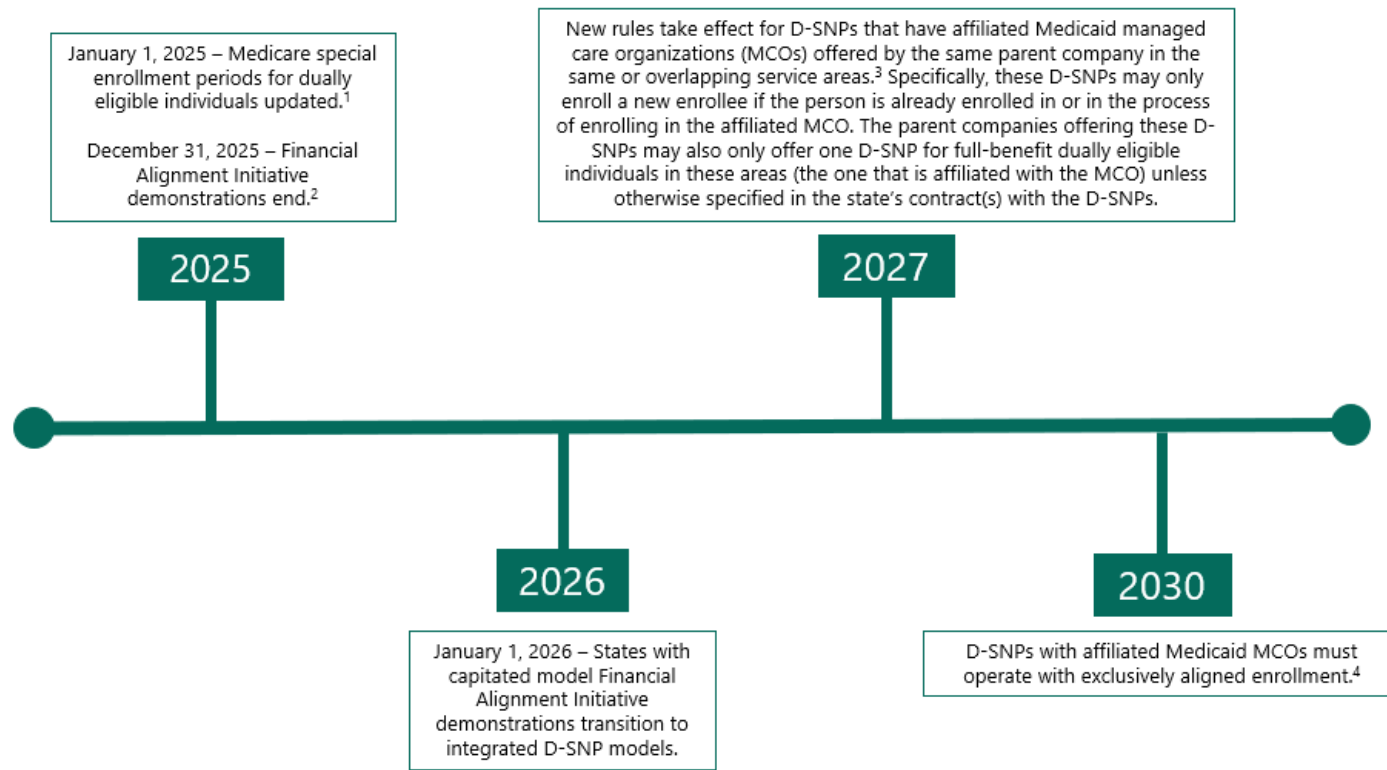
January 1, 2025 – Medicare special enrollment periods for dually eligible individuals updated.$^1$

December 31, 2025 – Financial Alignment Initiative demonstrations end.$^2$

2025

New rules take effect for D-SNPs that have affiliated Medicaid managed care organizations (MCOs) offered by the same parent company in the same or overlapping service areas.$^3$ Specifically, these D-SNPs may only enroll a new enrollee if the person is already enrolled in or in the process of enrolling in the affiliated MCO. The parent companies offering these D-SNPs may also only offer one D-SNP for full-benefit dually eligible individuals in these areas (the one that is affiliated with the MCO) unless otherwise specified in the state's contract(s) with the D-SNPs.

2027

2026

January 1, 2026 – States with capitated model Financial Alignment Initiative demonstrations transition to integrated D-SNP models.

2030

D-SNPs with affiliated Medicaid MCOs must operate with exclusively aligned enrollment.$^4$